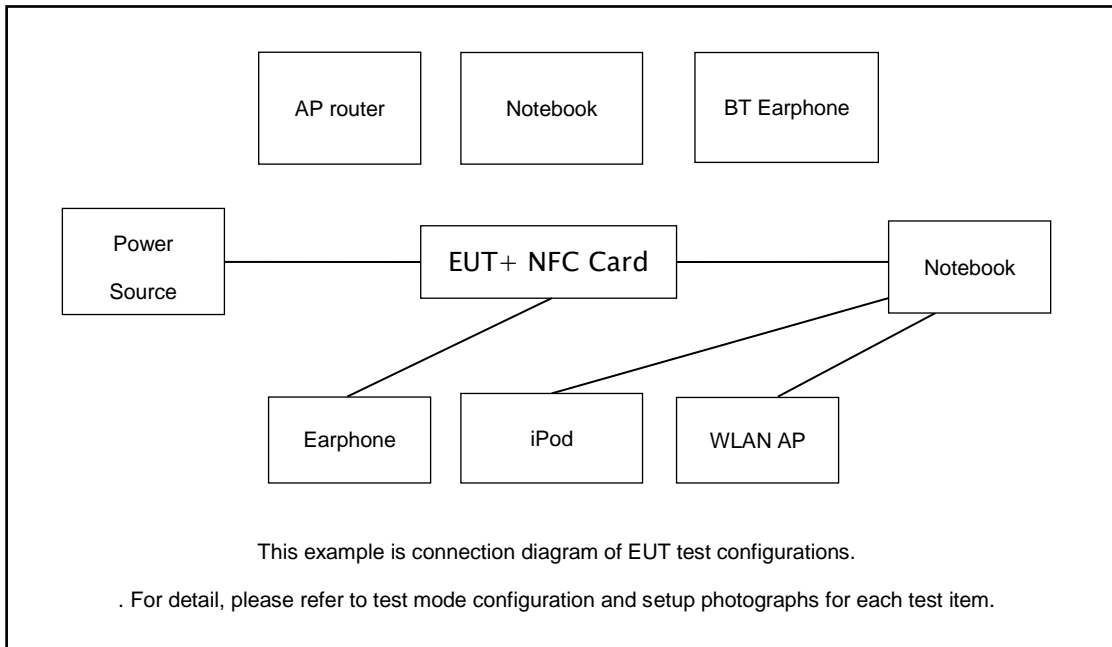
AP router

Notebook

BT Earphone

Power Source

EUT+ NFC Card

Notebook

Earphone

iPod

WLAN AP

This example is connection diagram of EUT test configurations.

. For detail, please refer to test mode configuration and setup photographs for each test item.